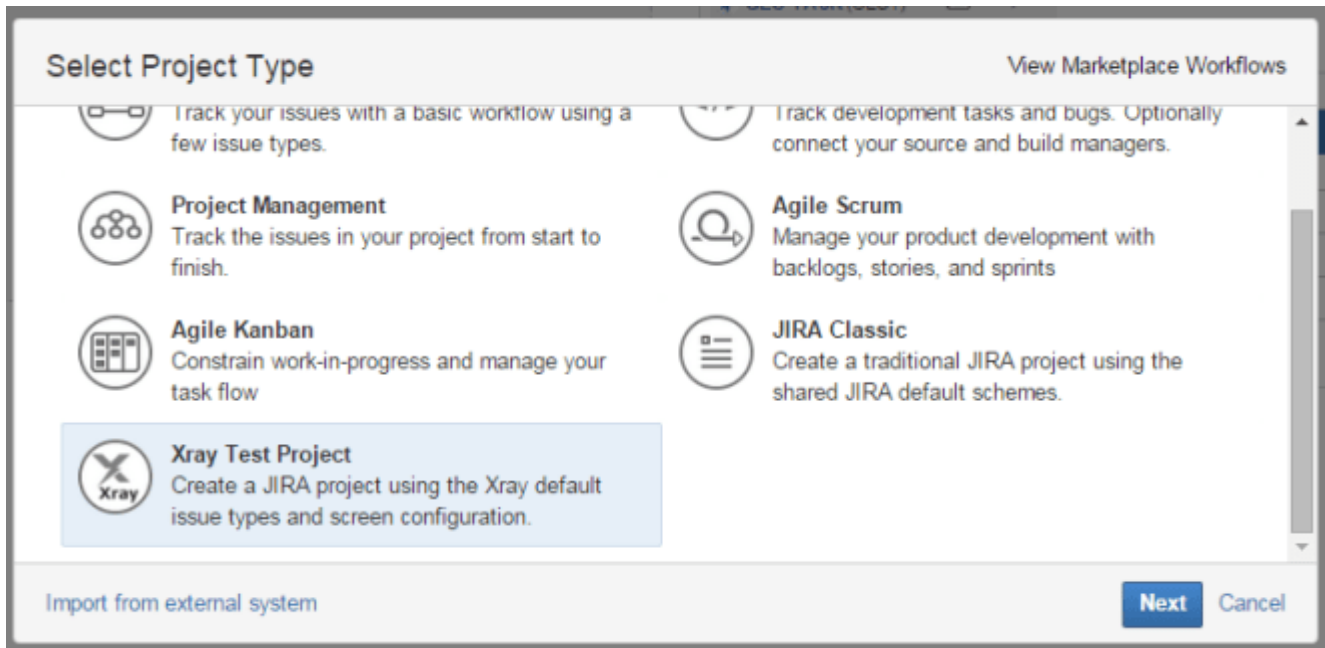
Select Project Type

View Marketplace Workflows

Track your issues with a basic workflow using a few issue types.

Track development tasks and bugs. Optionally connect your source and build managers.

Project Management
Track the issues in your project from start to finish.

Agile Scrum
Manage your product development with backlogs, stories, and sprints

Agile Kanban
Constrain work-in-progress and manage your task flow

JIRA Classic
Create a traditional JIRA project using the shared JIRA default schemes.

Xray

Xray Test Project
Create a JIRA project using the Xray default issue types and screen configuration.

Import from external system

Next

Cancel